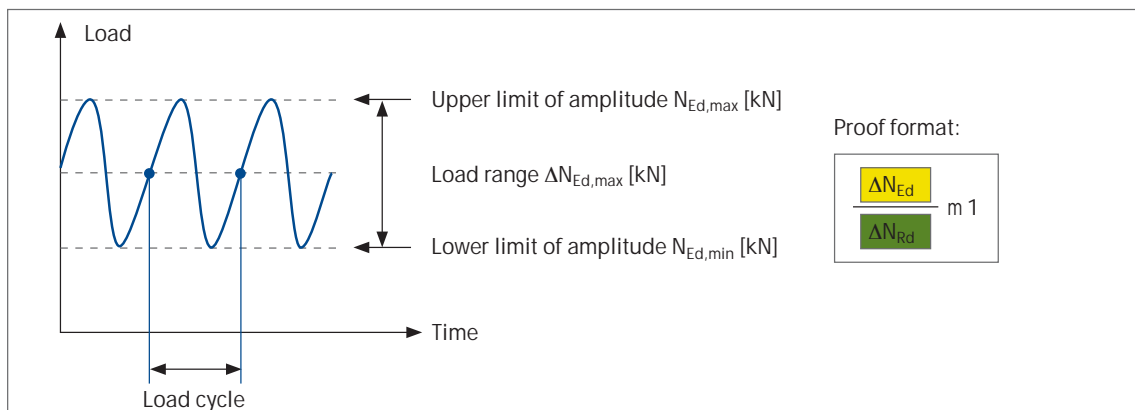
Load

Upper limit of amplitude $N_{Ed,max}$ [kN]

Load range $\Delta N_{Ed,max}$ [kN]

Lower limit of amplitude $N_{Ed,min}$ [kN]

Time

Load cycle

Proof format:

$\frac{\Delta N_{Ed}}{\Delta N_{Rd}}$ m 1